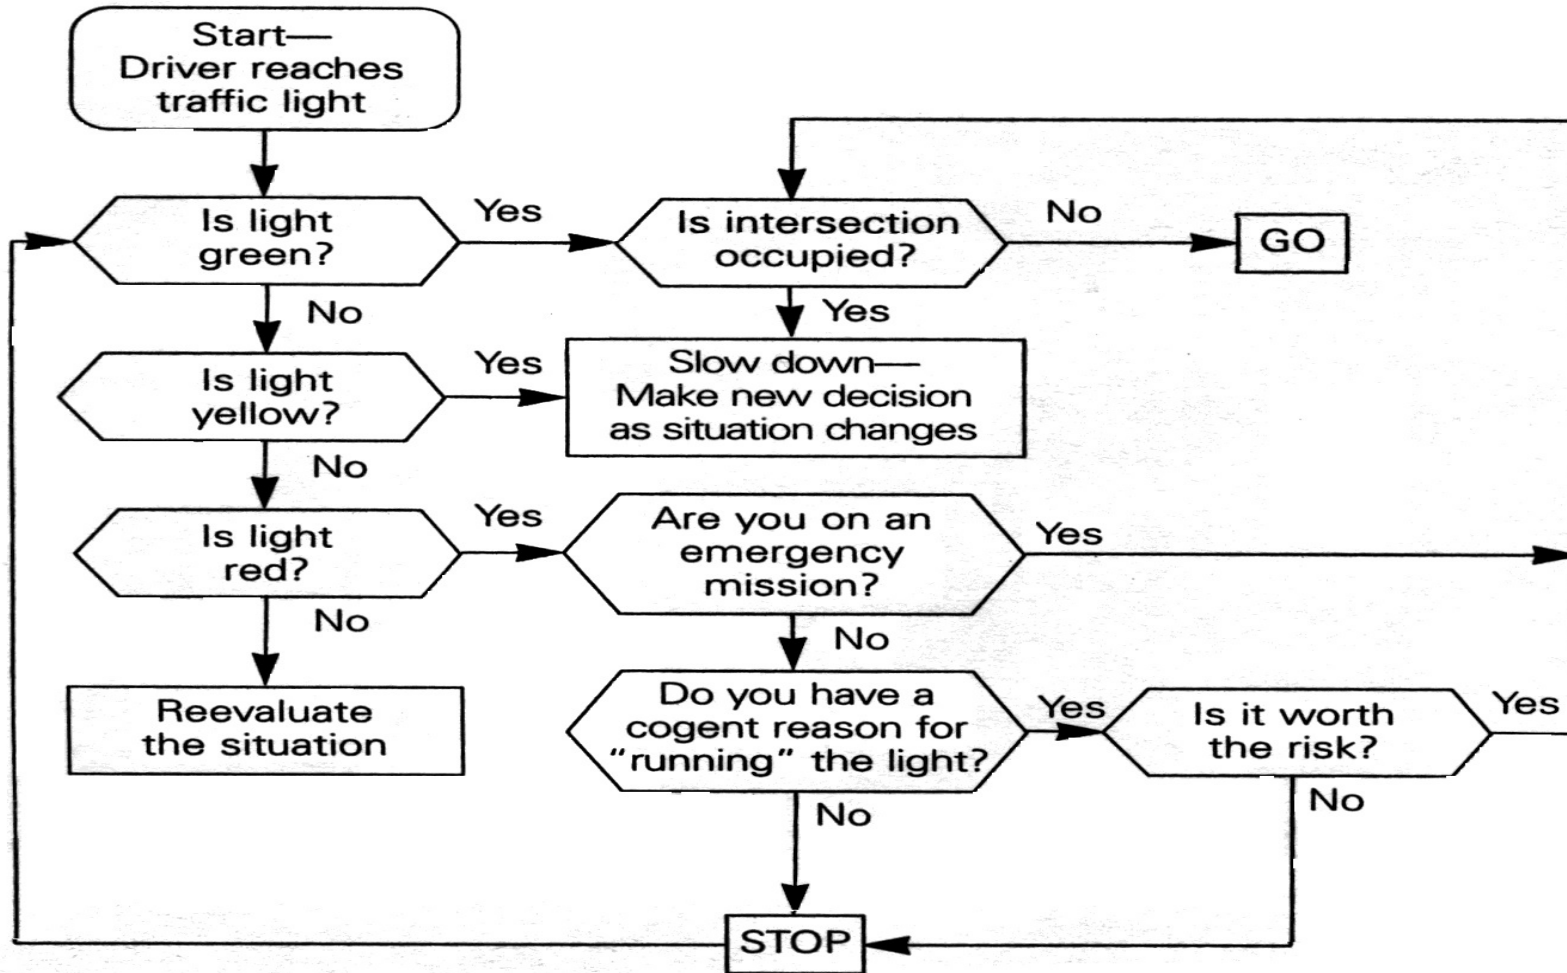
Start—
Driver reaches traffic light

Is light green?

Yes

Is intersection occupied?

No

GO

No

Yes

Is light yellow?

Yes

Slow down—
Make new decision as situation changes

No

Is light red?

Yes

Are you on an emergency mission?

Yes

No

No

Reevaluate the situation

Do you have a cogent reason for "running" the light?

Yes

Is it worth the risk?

Yes

No

No

STOP